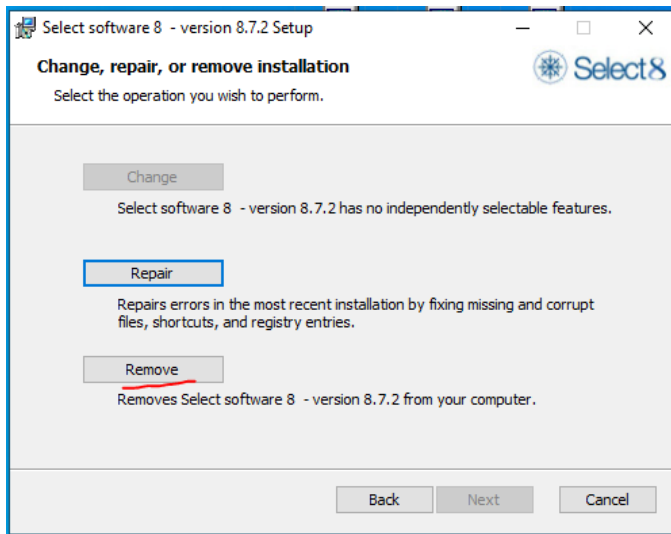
Select software 8 - version 8.7.2 Setup

Change, repair, or remove installation

Select the operation you wish to perform.

Select8

Change

Select software 8 - version 8.7.2 has no independently selectable features.

Repair

Repairs errors in the most recent installation by fixing missing and corrupt files, shortcuts, and registry entries.

Remove

Removes Select software 8 - version 8.7.2 from your computer.

Back Next Cancel